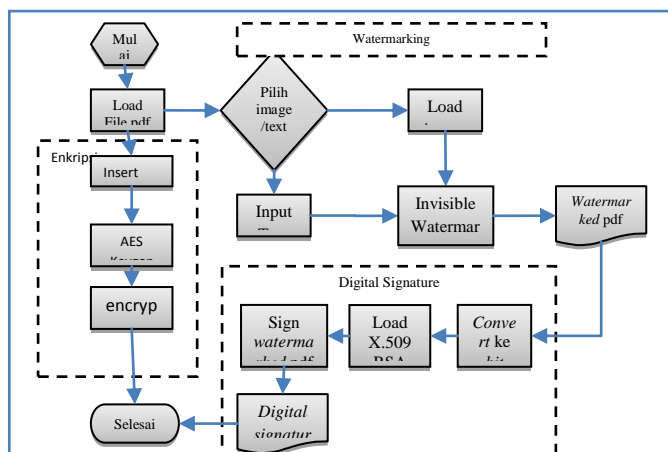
Mul ai

Load File pdf

Enkrip

Insert

AES Kunan

encryp

Selesai

Watermarking

Pilih image /text

Load

Input

Invisible Watermar

*Watermar ked* pdf

Digital Signature

Sign *waterma rked* pdf

Load X.509 RSA

*Conve rt* ke *bit*

*Digital signatur*